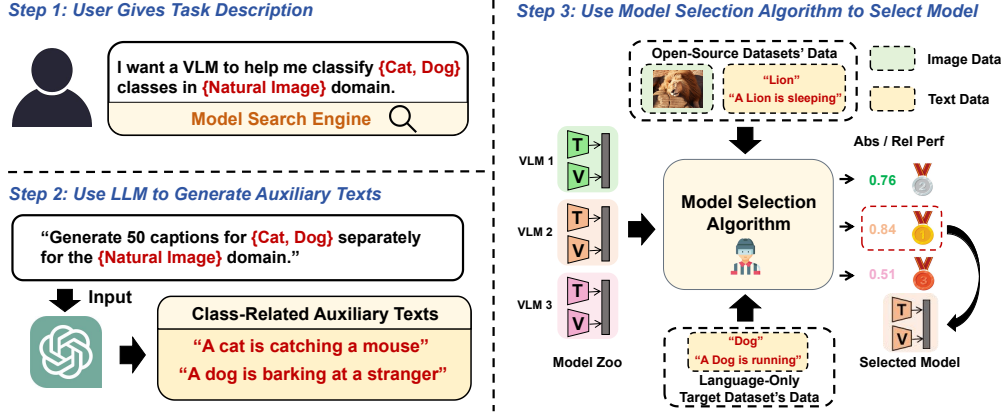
Step 1: User Gives Task Description

I want a VLM to help me classify {Cat, Dog} classes in {Natural Image} domain.

Model Search Engine

Step 2: Use LLM to Generate Auxiliary Texts

"Generate 50 captions for {Cat, Dog} separately for the {Natural Image} domain."

Input

Class-Related Auxiliary Texts

"A cat is catching a mouse"
"A dog is barking at a stranger"

Step 3: Use Model Selection Algorithm to Select Model

Open-Source Datasets' Data

"Lion"
"A Lion is sleeping"

Image Data

Text Data

Abs / Rel Perf

VLM 1

T

V

VLM 2

T

V

VLM 3

T

V

Model Selection Algorithm

0.76

0.84

0.51

Model Zoo

"Dog"
"A Dog is running"

Language-Only Target Dataset's Data

T

V

Selected Model